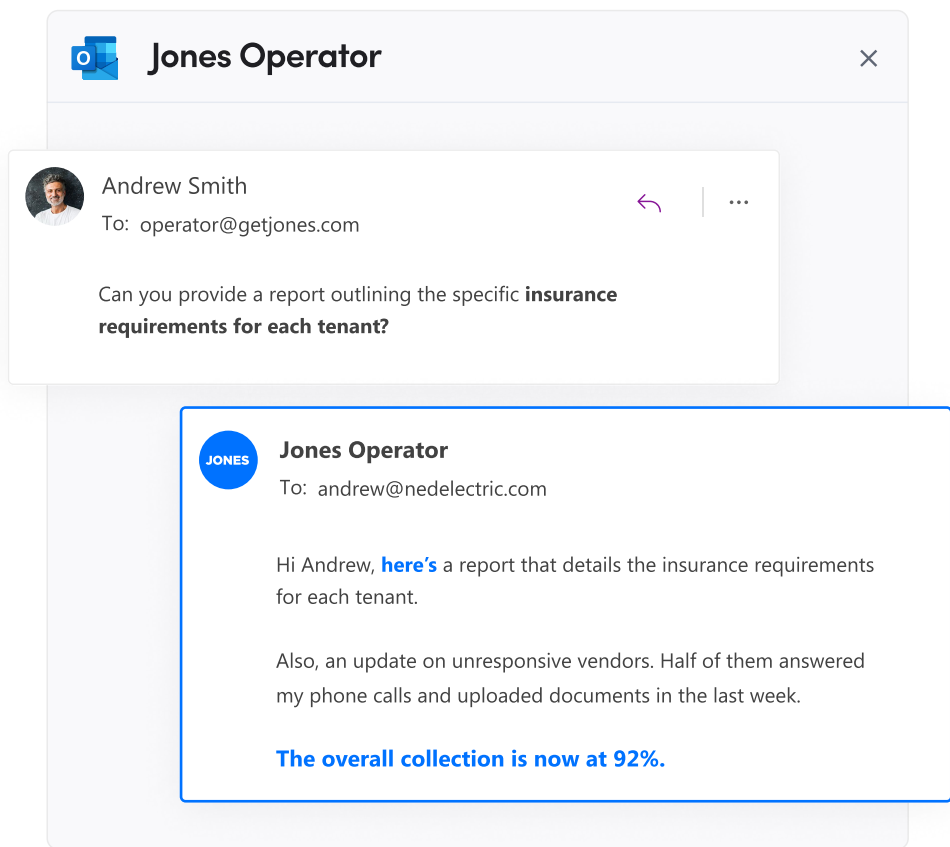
Jones Operator

Andrew Smith
To: operator@getjones.com

Can you provide a report outlining the specific **insurance requirements for each tenant?**

JONES

Jones Operator
To: andrew@nedelectric.com

Hi Andrew, here's a report that details the insurance requirements for each tenant.

Also, an update on unresponsive vendors. Half of them answered my phone calls and uploaded documents in the last week.

The overall collection is now at 92%.